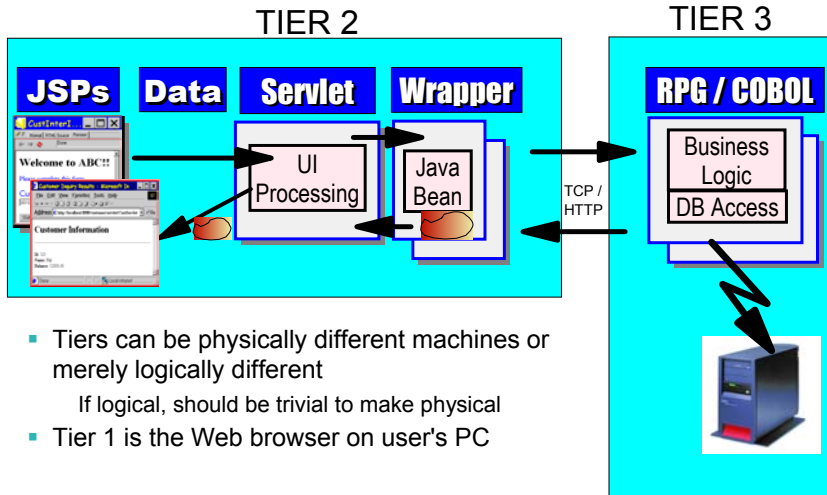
TIER 2

TIER 3

JSPs

Data

Servlet

Wrapper

RPG / COBOL

CustInterI...

Welcome to ABC!!

Customer Inquiry Results - Microsoft In

Customer Information

UI Processing

Java Bean

TCP / HTTP

Business Logic

DB Access

Tiers can be physically different machines or merely logically different

If logical, should be trivial to make physical

Tier 1 is the Web browser on user's PC